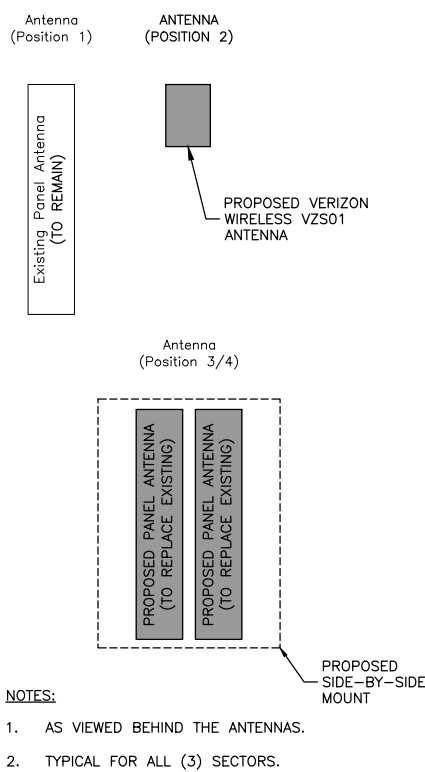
Antenna
(Position 1)

ANTENNA
(POSITION 2)

Existing Panel Antenna
(TO REMAIN)

PROPOSED VERIZON WIRELESS VZS01 ANTENNA

Antenna
(Position 3/4)

PROPOSED PANEL ANTENNA
(TO REPLACE EXISTING)

PROPOSED PANEL ANTENNA
(TO REPLACE EXISTING)

PROPOSED SIDE–BY–SIDE MOUNT

NOTES:

1. AS VIEWED BEHIND THE ANTENNAS.

2. TYPICAL FOR ALL (3) SECTORS.